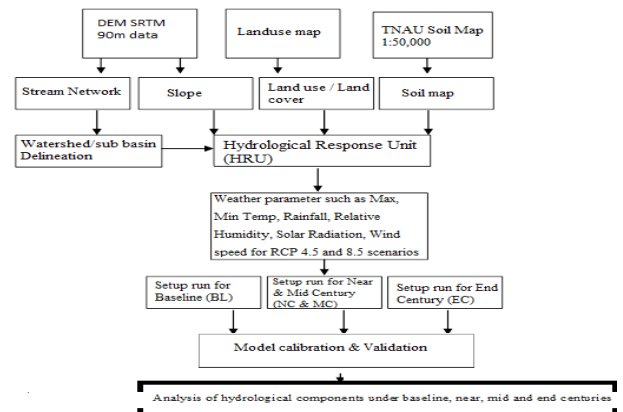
DEM SRTM 90m data

Landuse map

TNAU Soil Map 1:50,000

Stream Network

Slope

Land use / Land cover

Soil map

Watershed/sub basin Delineation

Hydrological Response Unit (HRU)

Weather parameter such as Max, Min Temp, Rainfall, Relative Humidity, Solar Radiation, Wind speed for RCP 4.5 and 8.5 scenarios

Setup run for Baseline (BL)

Setup run for Near & Mid Century (NC & MC)

Setup run for End Century (EC)

Model calibration & Validation

Analysis of hydrological components under baseline, near, mid and end centuries